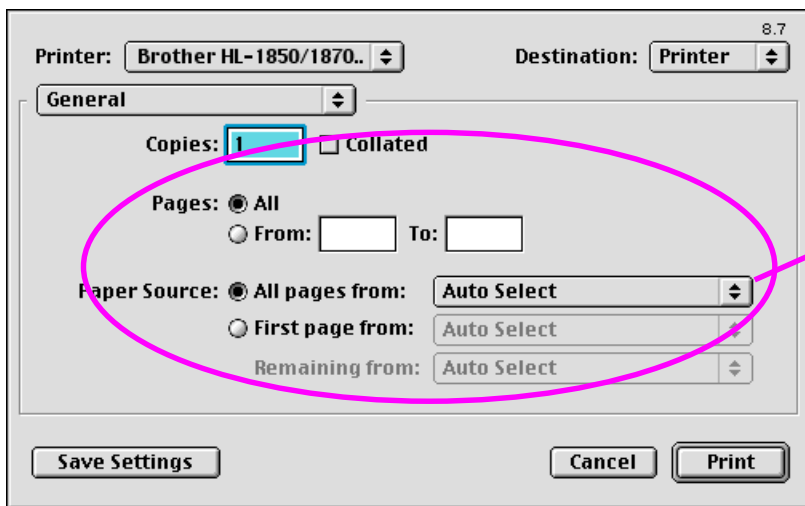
8.7

Printer: Brother HL-1850/1870..

Destination: Printer

General

Copies: 1 Collated

Pages: All

From: To:

Paper Source: All pages from: Auto Select

First page from: Auto Select

Remaining from: Auto Select

Save Settings

Cancel

Print